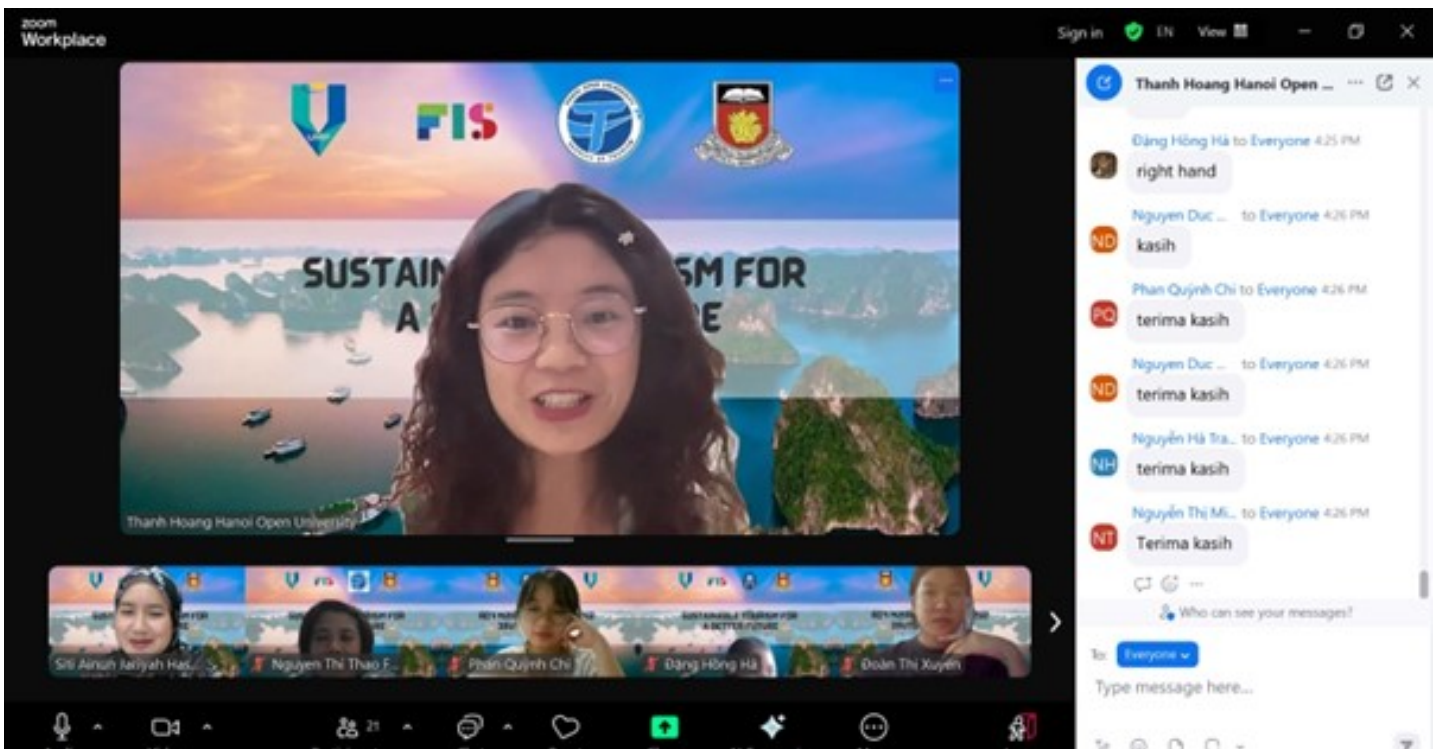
zoom
Workplace

Sign in EN View

FIS

SUSTAIN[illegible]SM FOR
A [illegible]E

Thanh Hoang Hanoi Open University

Siti Ainun Jariyah Has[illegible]
Nguyen Thi Thao F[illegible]
Phan Quỳnh Chi
Đặng Hồng Hà
Đoàn Thị Xuyến

SUSTAINABLE TOURISM FOR A BETTER FUTURE

21

Thanh Hoang Hanoi Open ...

Đặng Hồng Hà to Everyone 4:25 PM
right hand

Nguyen Duc ... to Everyone 4:26 PM
kasih

Phan Quỳnh Chi to Everyone 4:26 PM
terima kasih

Nguyen Duc ... to Everyone 4:26 PM
terima kasih

Nguyễn Hà Tra... to Everyone 4:26 PM
terima kasih

Nguyễn Thị Mi... to Everyone 4:26 PM
Terima kasih

Who can see your messages?

To: Everyone

Type message here...